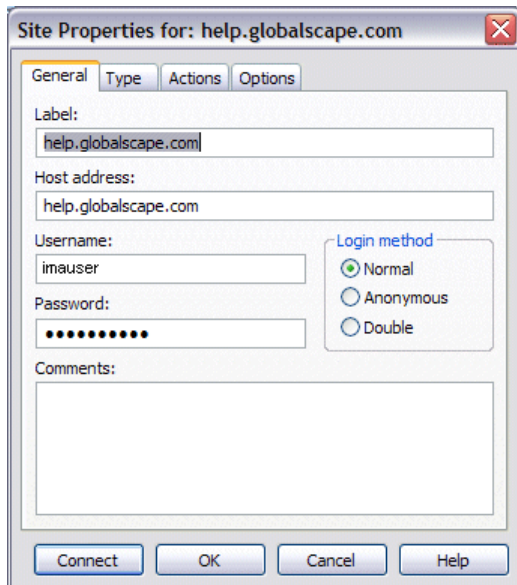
Site Properties for: help.globalscape.com

General
Type
Actions
Options

Label:
help.globalscape.com

Host address:
help.globalscape.com

Username:
imauser

Password:
••••••••••

Login method
Normal
Anonymous
Double

Comments:

Connect
OK
Cancel
Help